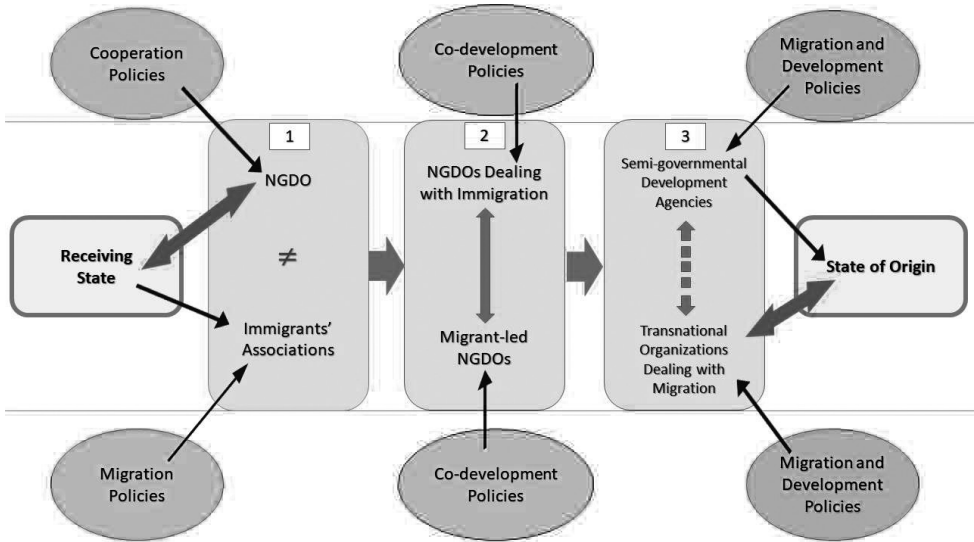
Cooperation Policies

Co-development Policies

Migration and Development Policies

1

2

3

NGDO

$\neq$

Immigrants' Associations

NGDOs Dealing with Immigration

Migrant-led NGDOs

Semi-governmental Development Agencies

Transnational Organizations Dealing with Migration

Receiving State

State of Origin

Migration Policies

Co-development Policies

Migration and Development Policies